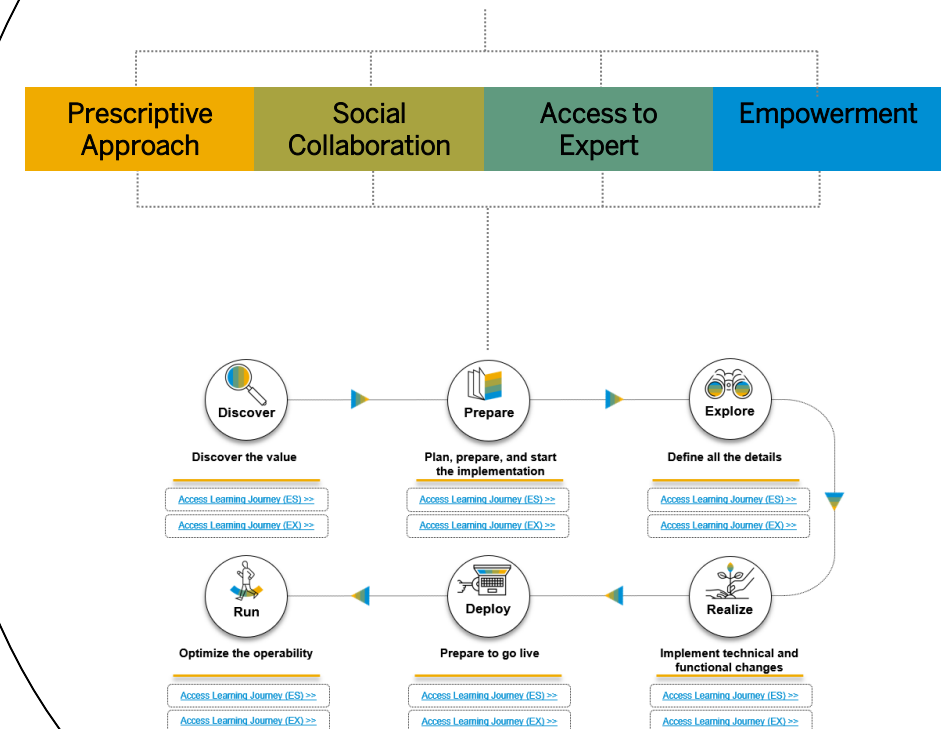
Prescriptive Approach

Social Collaboration

Access to Expert

Empowerment

Discover

Discover the value

Access Learning Journey (ES) >>

Access Learning Journey (EX) >>

Prepare

Plan, prepare, and start the implementation

Access Learning Journey (ES) >>

Access Learning Journey (EX) >>

Explore

Define all the details

Access Learning Journey (ES) >>

Access Learning Journey (EX) >>

Run

Optimize the operability

Access Learning Journey (ES) >>

Access Learning Journey (EX) >>

Deploy

Prepare to go live

Access Learning Journey (ES) >>

Access Learning Journey (EX) >>

Realize

Implement technical and functional changes

Access Learning Journey (ES) >>

Access Learning Journey (EX) >>